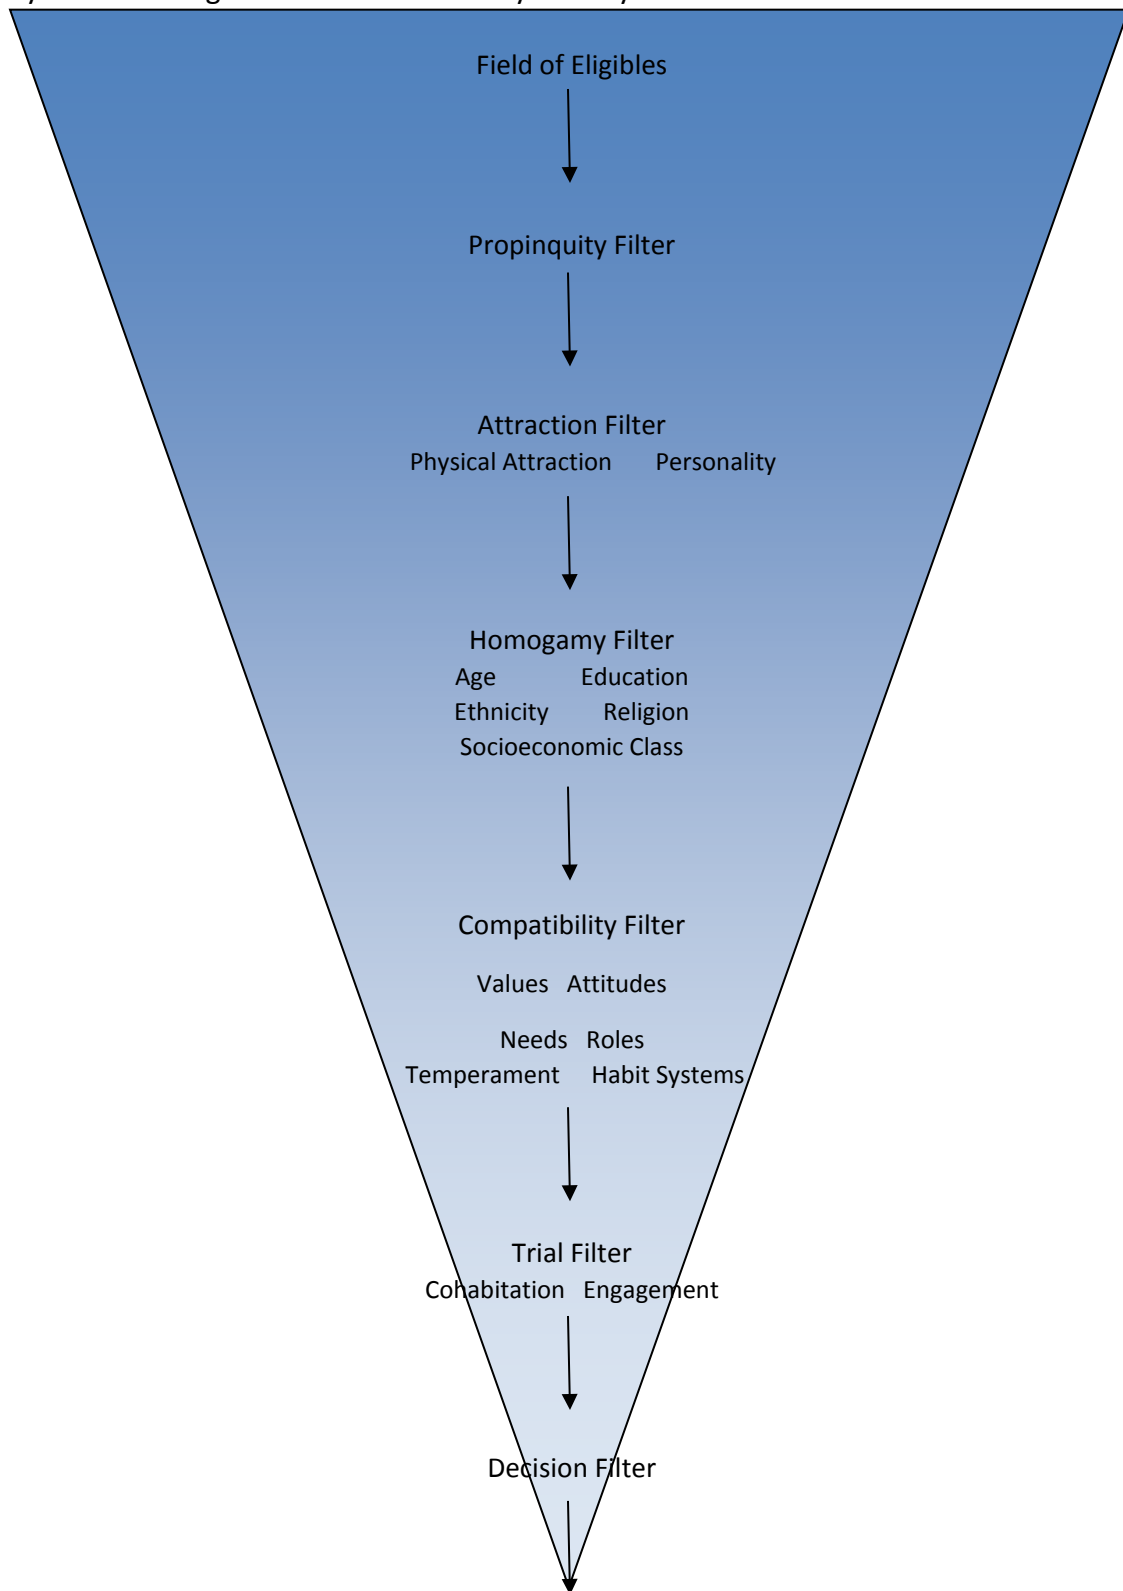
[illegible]

Field of Eligibles

Propinquity Filter

Attraction Filter
Physical Attraction Personality

Homogamy Filter
Age Education
Ethnicity Religion
Socioeconomic Class

Compatibility Filter

Values Attitudes

Needs Roles
Temperament Habit Systems

Trial Filter
Cohabitation Engagement

Decision Filter